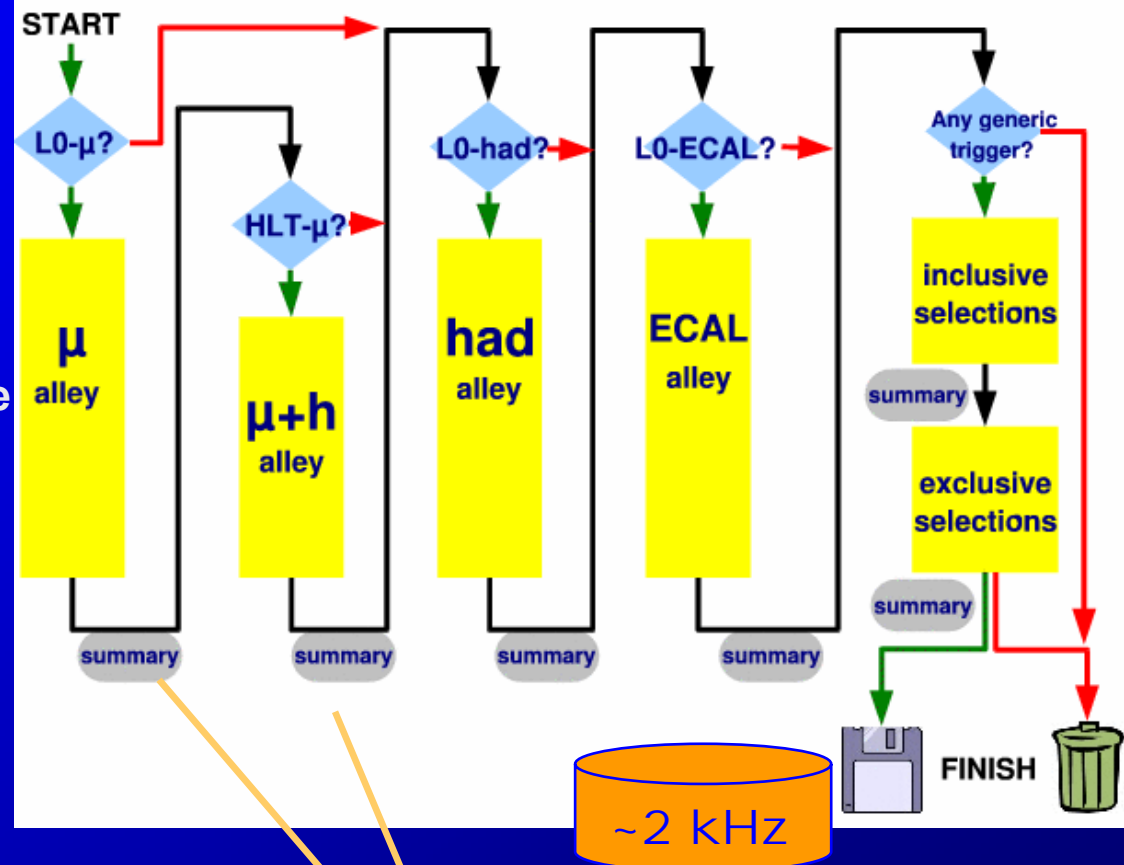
START

L0-μ?

μ alley

HLT-μ?

μ+h alley

L0-had?

had alley

L0-ECAL?

ECAL alley

Any generic trigger?

inclusive selections

summary

exclusive selections

summary

summary

summary

summary

summary

e

~2 kHz

FINISH